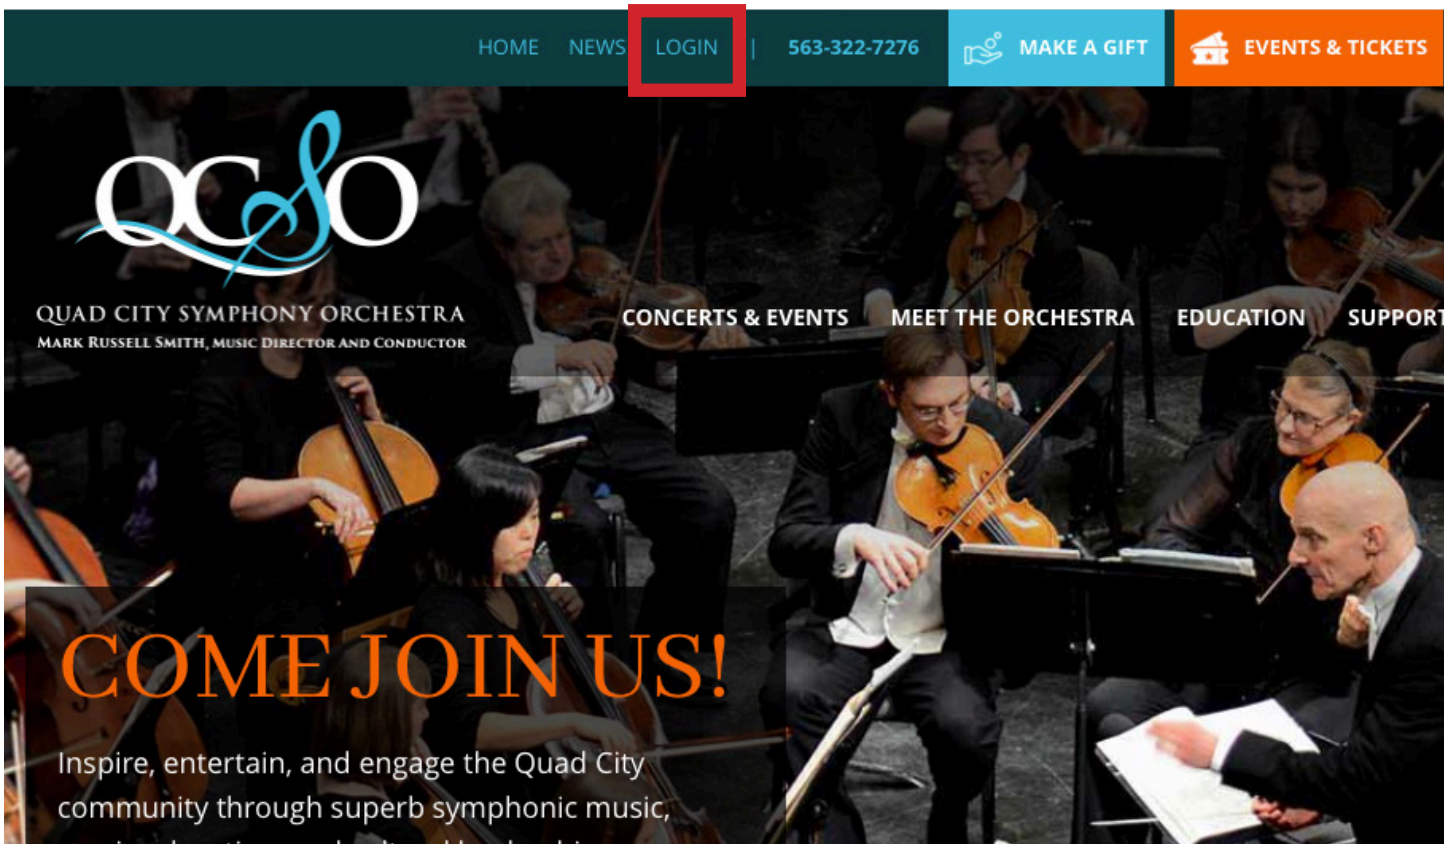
HOME NEWS LOGIN | 563-322-7276 MAKE A GIFT EVENTS & TICKETS

QCSO

QUAD CITY SYMPHONY ORCHESTRA
MARK RUSSELL SMITH, MUSIC DIRECTOR AND CONDUCTOR

CONCERTS & EVENTS MEET THE ORCHESTRA EDUCATION SUPPORT

COME JOIN US!

Inspire, entertain, and engage the Quad City community through superb symphonic music, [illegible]